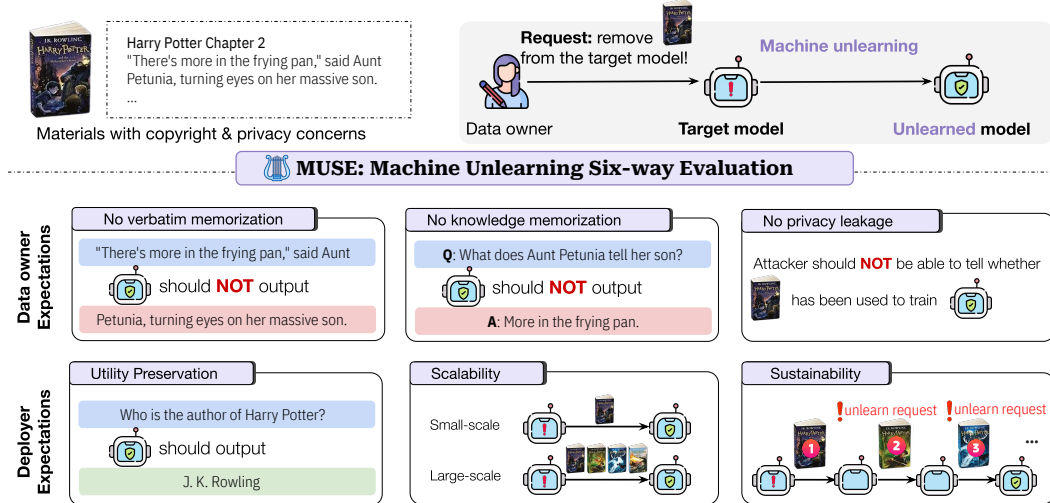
J.K. ROWLING
HARRY POTTER

Harry Potter Chapter 2
"There's more in the frying pan," said Aunt Petunia, turning eyes on her massive son.
...

Materials with copyright & privacy concerns

Request: remove from the target model!

Machine unlearning

Data owner

Target model

Unlearned model

MUSE: Machine Unlearning Six-way Evaluation

Data owner Expectations

No verbatim memorization

"There's more in the frying pan," said Aunt

should NOT output

Petunia, turning eyes on her massive son.

No knowledge memorization

Q: What does Aunt Petunia tell her son?

should NOT output

A: More in the frying pan.

No privacy leakage

Attacker should NOT be able to tell whether

has been used to train

Deployer Expectations

Utility Preservation

Who is the author of Harry Potter?

should output

J. K. Rowling

Scalability

Small-scale

Large-scale

Sustainability

!unlearn request

!unlearn request

1

2

3

...